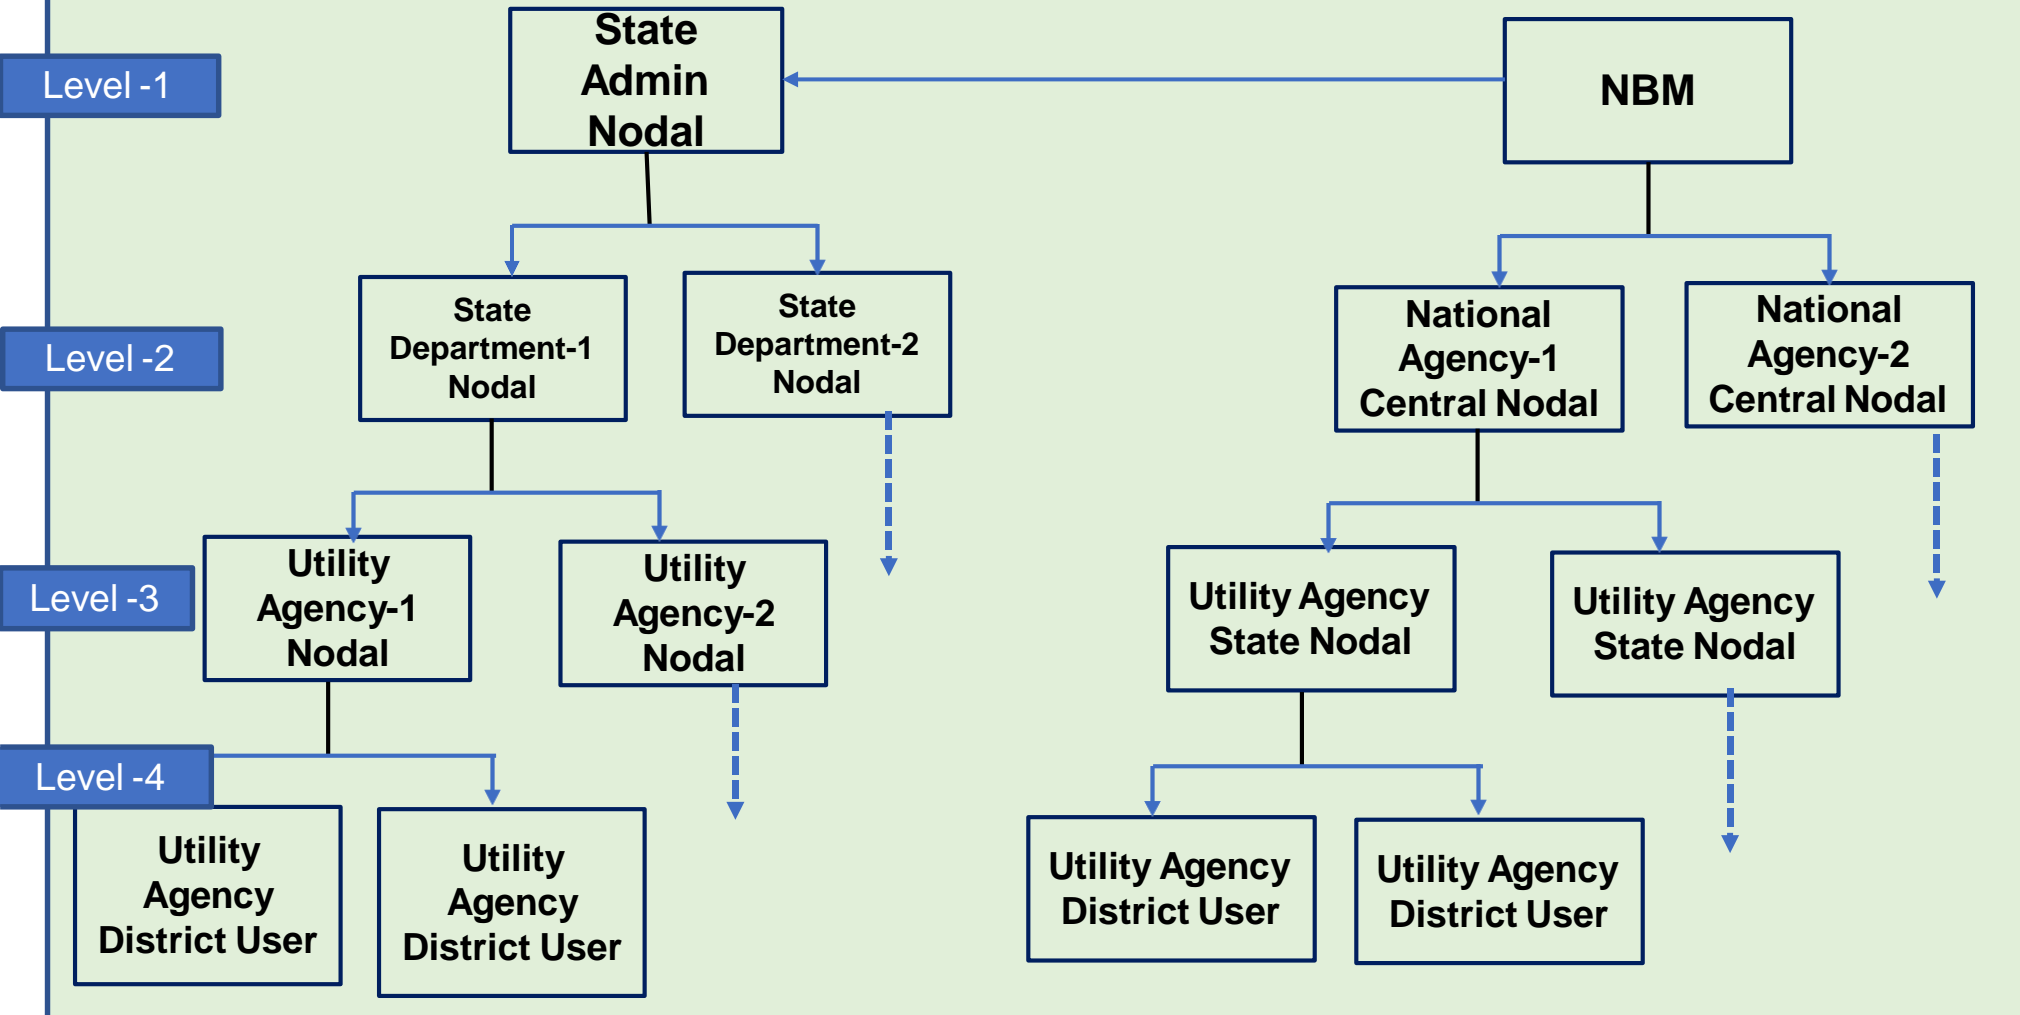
Level -1

State Admin Nodal

NBM

Level -2

State Department-1 Nodal

State Department-2 Nodal

National Agency-1 Central Nodal

National Agency-2 Central Nodal

Level -3

Utility Agency-1 Nodal

Utility Agency-2 Nodal

Utility Agency State Nodal

Utility Agency State Nodal

Level -4

Utility Agency District User

Utility Agency District User

Utility Agency District User

Utility Agency District User